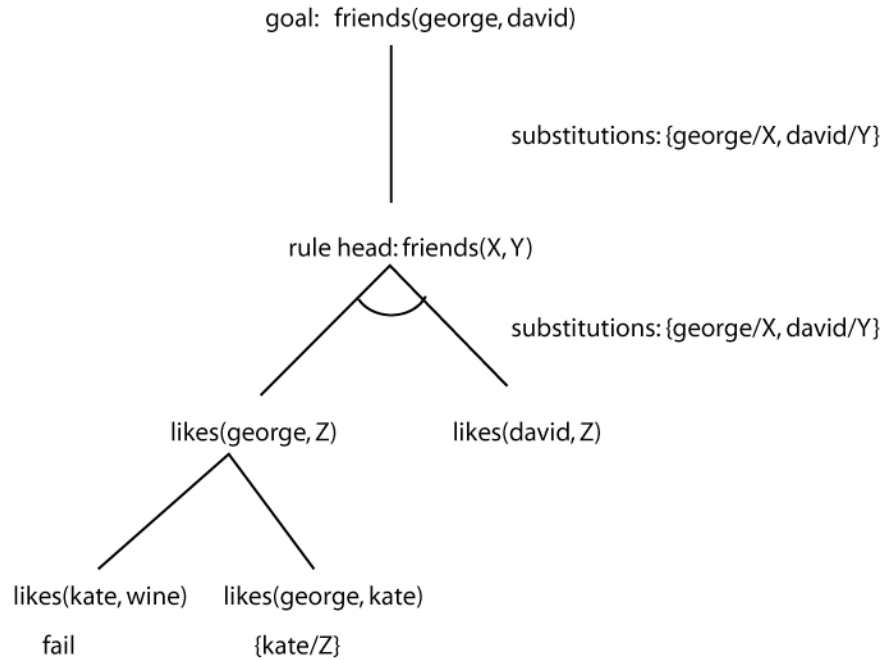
goal: friends(george, david)

substitutions: {george/X, david/Y}

rule head: friends(X, Y)

substitutions: {george/X, david/Y}

likes(george, Z)

likes(david, Z)

likes(kate, wine)

likes(george, kate)

fail

{kate/Z}